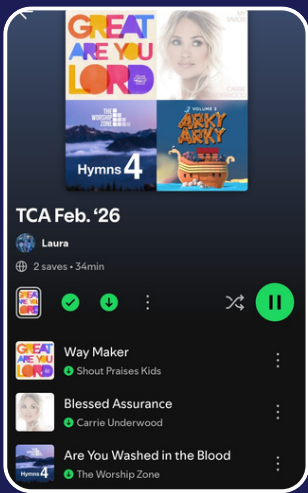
GREAT ARE YOU LORD

THE WORSHIP ZONE

Hymns 4

VOLUME 2

ARKY ARKY

TCA Feb. '26

Laura

2 saves • 34min

Way Maker

Shout Praises Kids

Blessed Assurance

Carrie Underwood

Are You Washed in the Blood

The Worship Zone